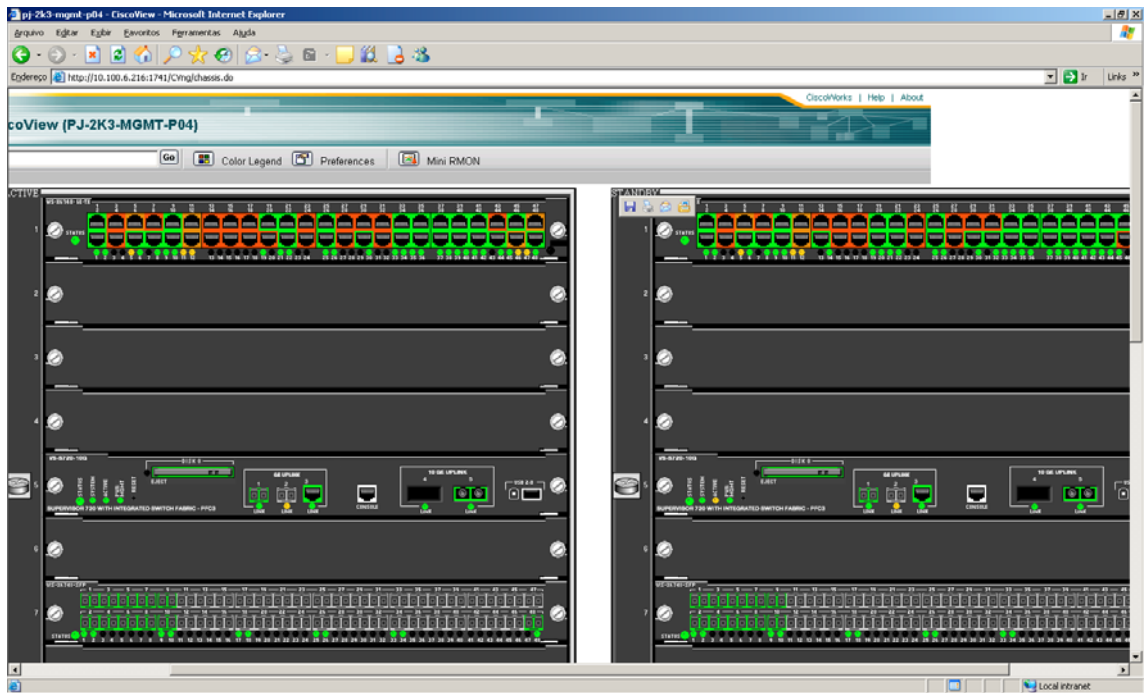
pj-2k3-mgmt-p04 - CiscoView - Microsoft Internet Explorer

Arquivo Editar Exibir Favoritos Ferramentas Ajuda

Endereço http://10.100.6.216:1741/CVng/chassis.do

Ir Links »

CiscoWorks | Help | About

coView (PJ-2K3-MGMT-P04)

Go Color Legend Preferences Mini RMON

ACTIVE

STANDBY

1 STATUS

2

3

4

5 STATUS SYSTEM ACTIVE PWR MGMT RESET EJECT GE UPLINK 10 GE UPLINK CONSOLE LINK USB 2.0

SUPERVISOR 720 WITH INTEGRATED SWITCH FABRIC - PFC3

6

7 STATUS

Local intranet